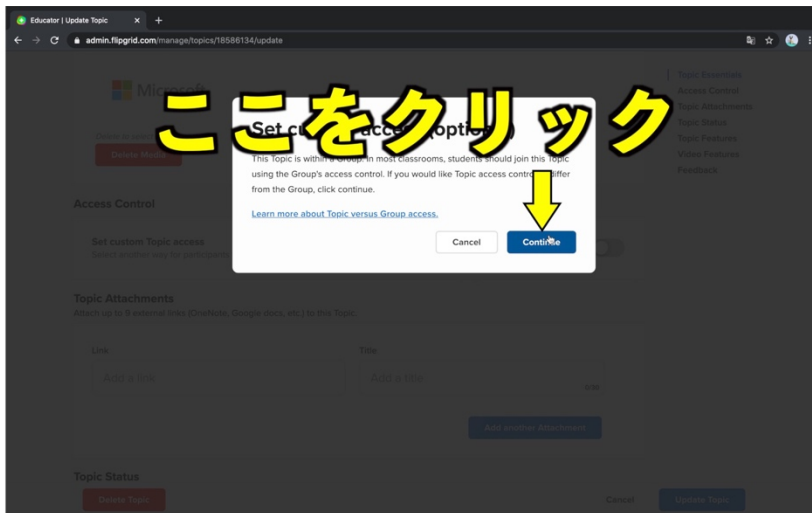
Educator | Update Topic
admin.flipgrid.com/manage/topics/18586134/update

ここをクリック

Set cu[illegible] acce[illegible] options
This Topic is within a Group. In most classrooms, students should join this Topic using the Group's access control. If you would like Topic access control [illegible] differ from the Group, click continue.

Learn more about Topic versus Group access.

Cancel
Continue

Microsoft
Delete Media

Topic Essentials
Access Control
Topic Attachments
Topic Status
Topic Features
Video Features
Feedback

Access Control
Set custom Topic access
Select another way for participants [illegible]

Topic Attachments
Attach up to 8 external links (OneNote, Google docs, etc) to this Topic.

Link
Add a link
Title
Add a title
0/30

Add another Attachment

Topic Status
Delete Topic
Cancel
Update Topic